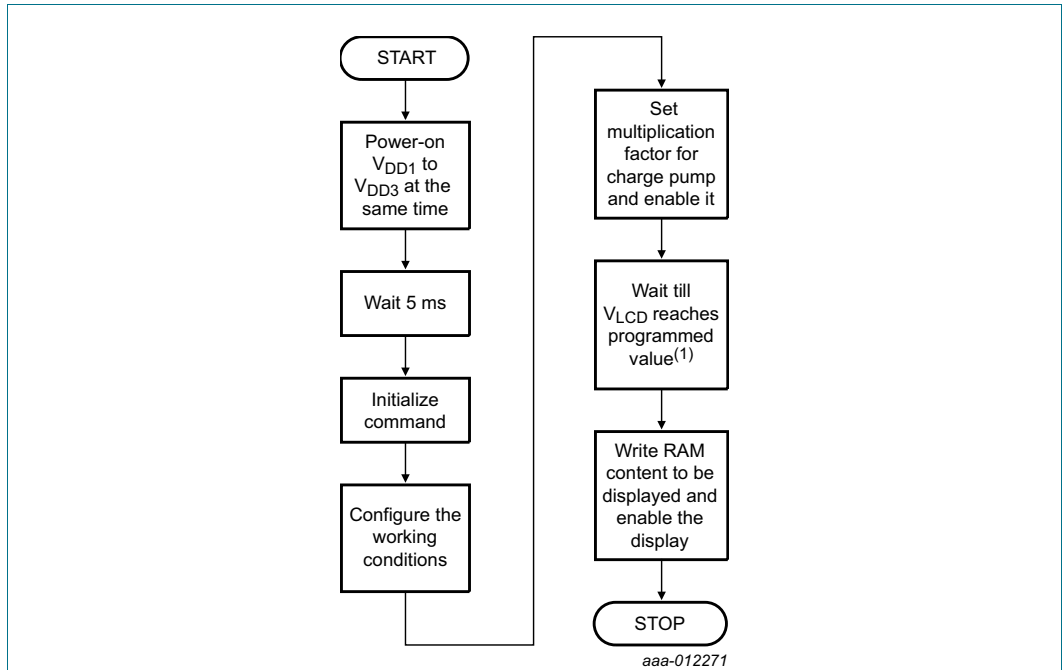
START

Power-on $V_{DD1}$ to $V_{DD3}$ at the same time

Wait 5 ms

Initialize command

Configure the working conditions

Set multiplication factor for charge pump and enable it

Wait till $V_{LCD}$ reaches programmed value$^{(1)}$

Write RAM content to be displayed and enable the display

STOP

aaa-012271